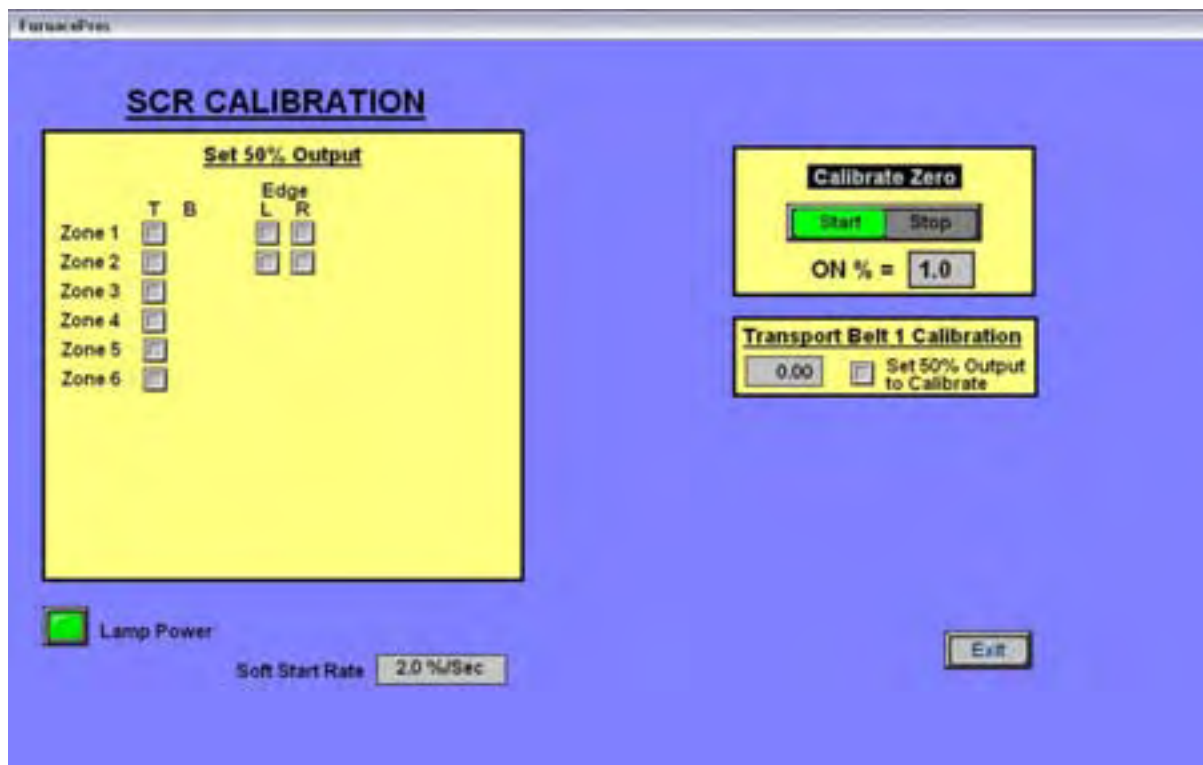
FurnacePros

SCR CALIBRATION

Set 50% Output

Edge

T B L R

Zone 1

Zone 2

Zone 3

Zone 4

Zone 5

Zone 6

Calibrate Zero

Start Stop

ON % = 1.0

Transport Belt 1 Calibration

0.00 Set 50% Output to Calibrate

Lamp Power

Soft Start Rate 2.0 %/Sec

Exit